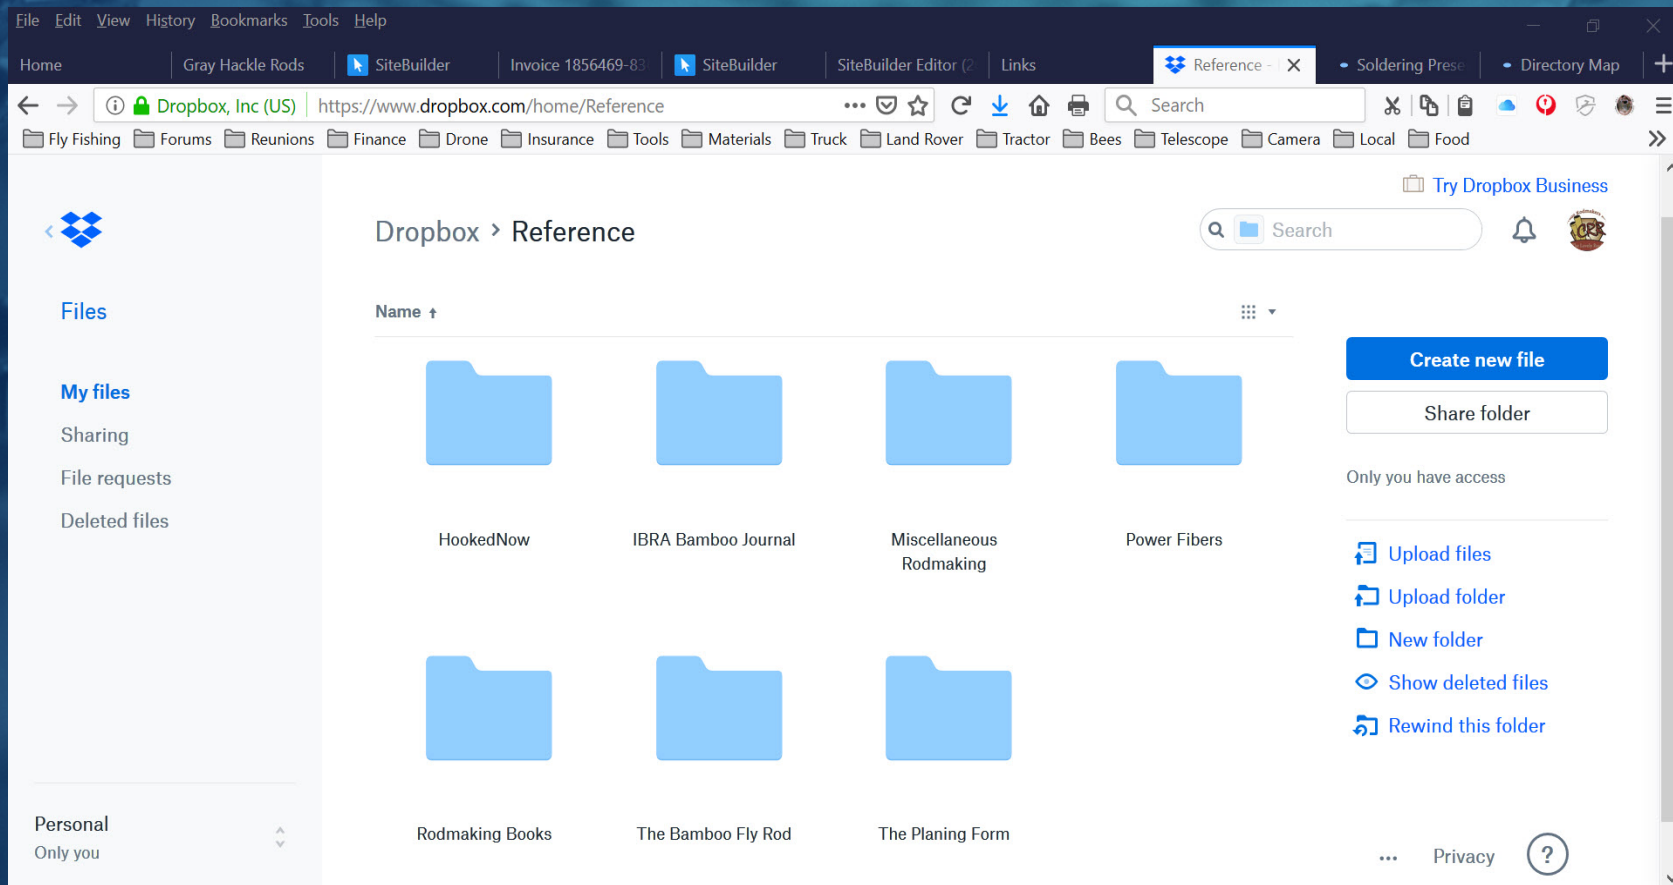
File Edit View History Bookmarks Tools Help

Home | Gray Hackle Rods | SiteBuilder | Invoice 1856469-83 | SiteBuilder | SiteBuilder Editor (2 | Links | Reference - | Soldering Prese | Directory Map

Dropbox, Inc (US) https://www.dropbox.com/home/Reference

Search

Fly Fishing Forums Reunions Finance Drone Insurance Tools Materials Truck Land Rover Tractor Bees Telescope Camera Local Food

Try Dropbox Business

Dropbox › Reference

Search

Files

My files
Sharing
File requests
Deleted files

Name ↑

Create new file
Share folder

Only you have access

HookedNow
IBRA Bamboo Journal
Miscellaneous Rodmaking
Power Fibers

Upload files
Upload folder
New folder
Show deleted files
Rewind this folder

Rodmaking Books
The Bamboo Fly Rod
The Planing Form

Personal
Only you

... Privacy ?